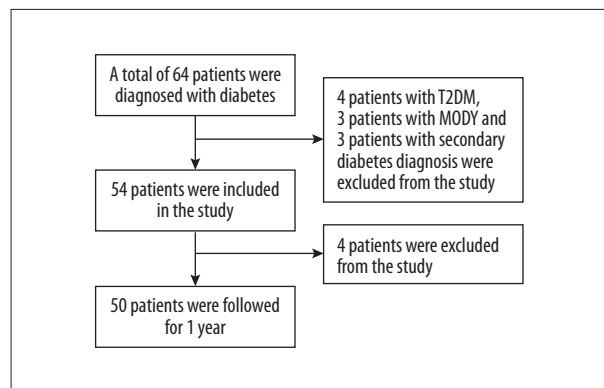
A total of 64 patients were diagnosed with diabetes

4 patients with T2DM, 3 patients with MODY and 3 patients with secondary diabetes diagnosis were excluded from the study

54 patients were included in the study

4 patients were excluded from the study

50 patients were followed for 1 year